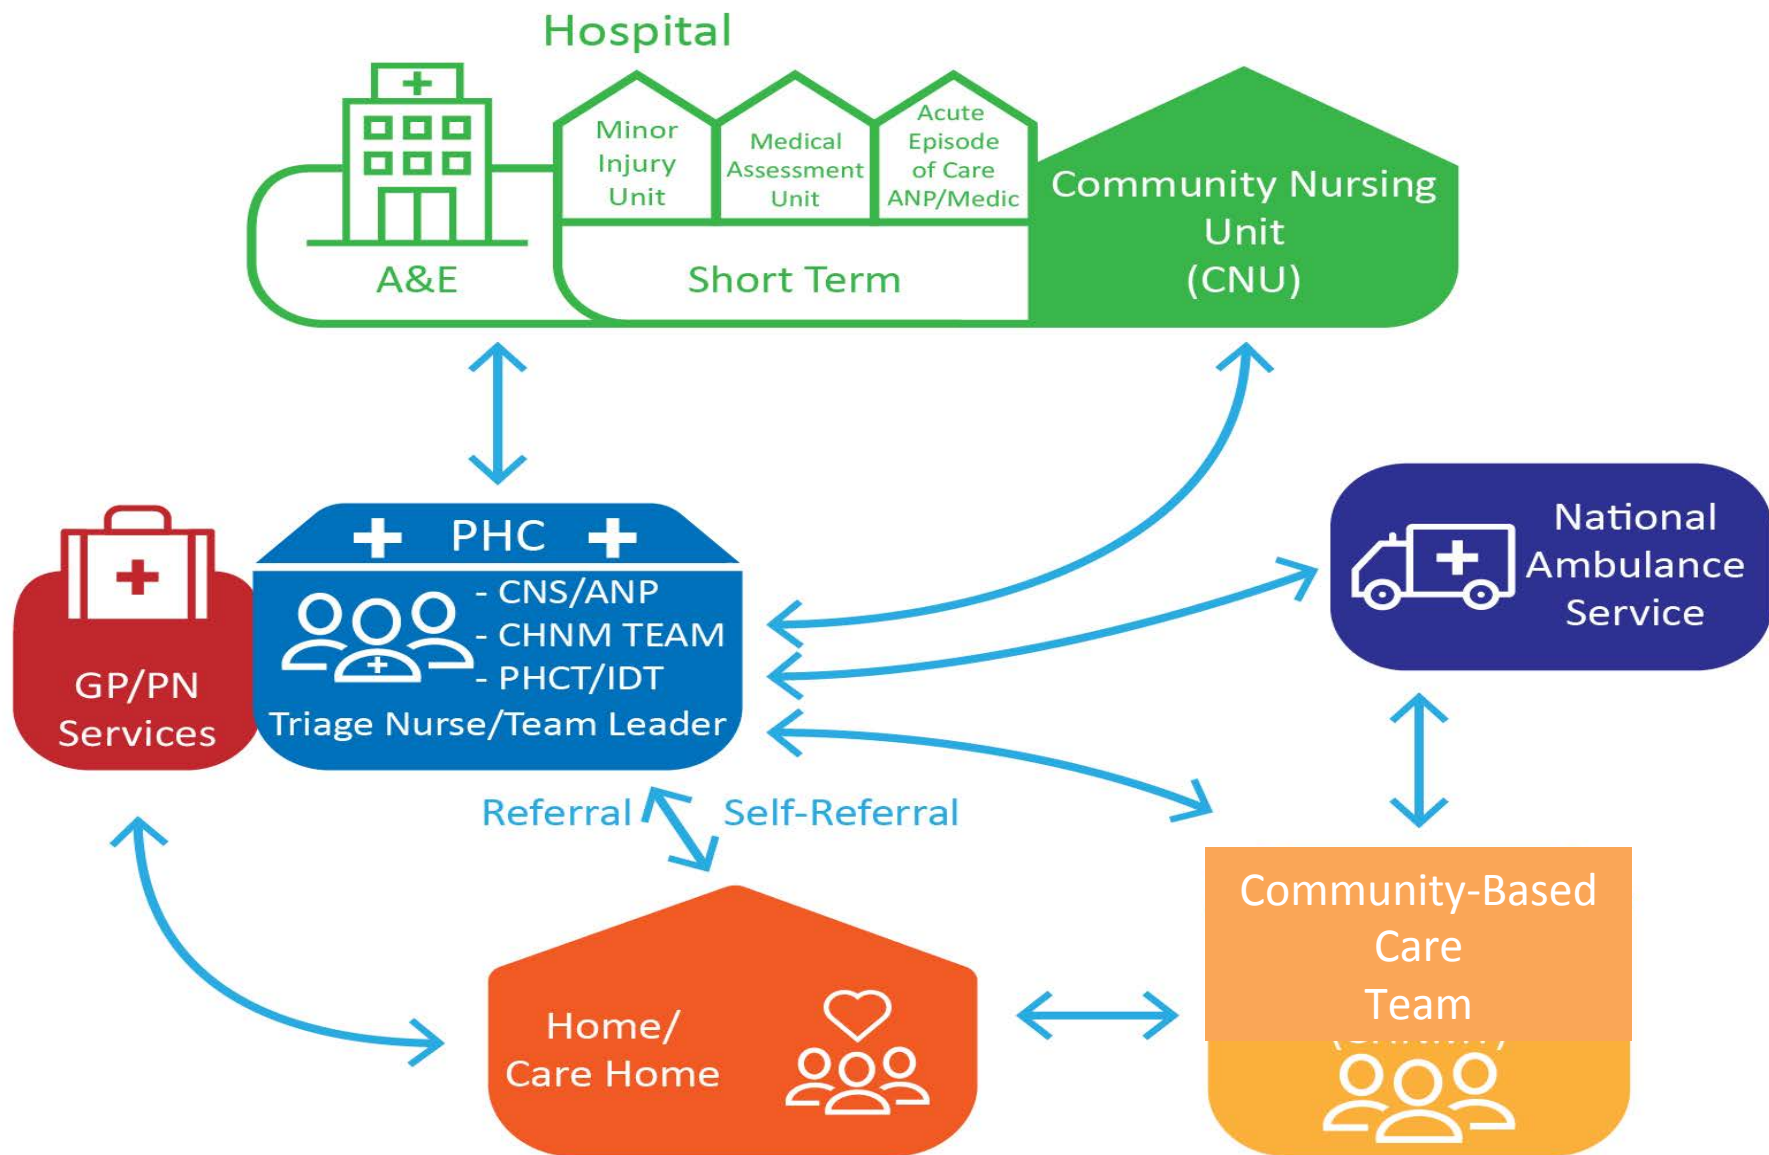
Hospital

Minor Injury Unit

Medical Assessment Unit

Acute Episode of Care ANP/Medic

A&E

Short Term

Community Nursing Unit (CNU)

GP/PN Services

PHC

- CNS/ANP
- CHNM TEAM
- PHCT/IDT

Triage Nurse/Team Leader

National Ambulance Service

Referral

Self-Referral

Community-Based Care Team

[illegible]

Home/ Care Home